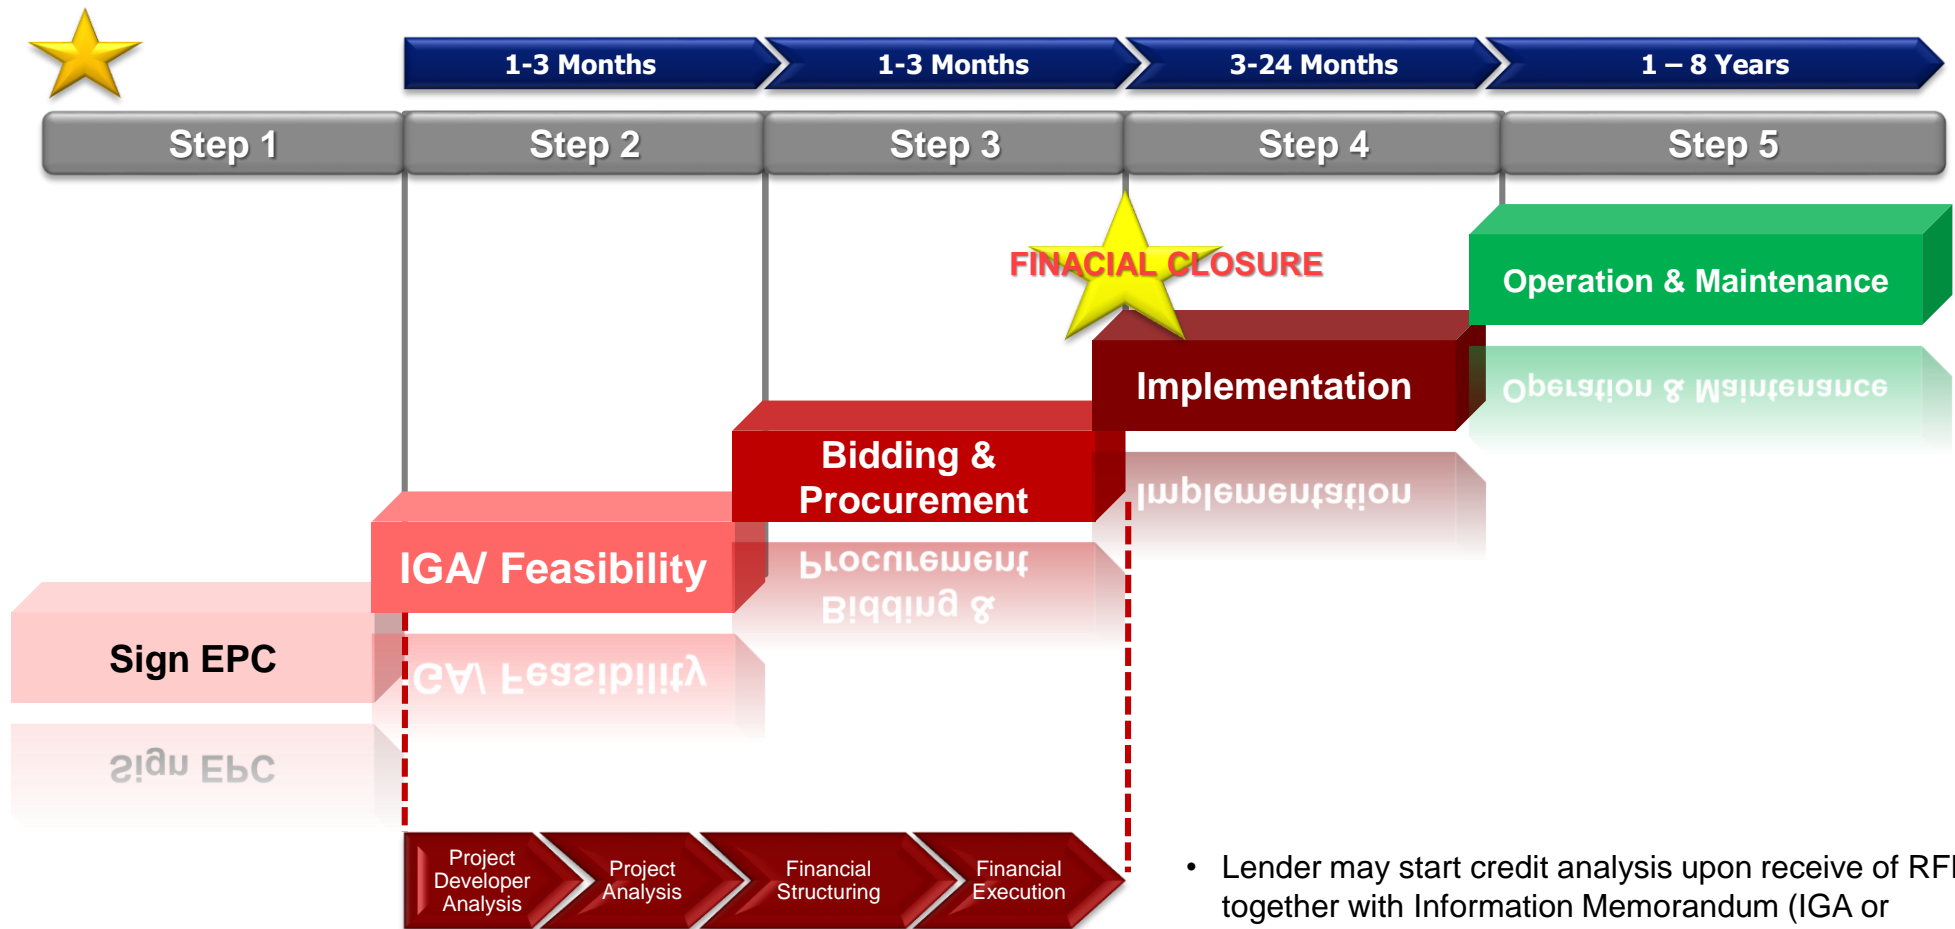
1-3 Months

1-3 Months

3-24 Months

1 – 8 Years

Step 1

Step 2

Step 3

Step 4

Step 5

FINACIAL CLOSURE

Operation & Maintenance

Implementation

Bidding & Procurement

IGA/ Feasibility

Sign EPC

Project Developer Analysis

Project Analysis

Financial Structuring

Financial Execution

• Lender may start credit analysis upon receive of RF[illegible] together with Information Memorandum (IGA or